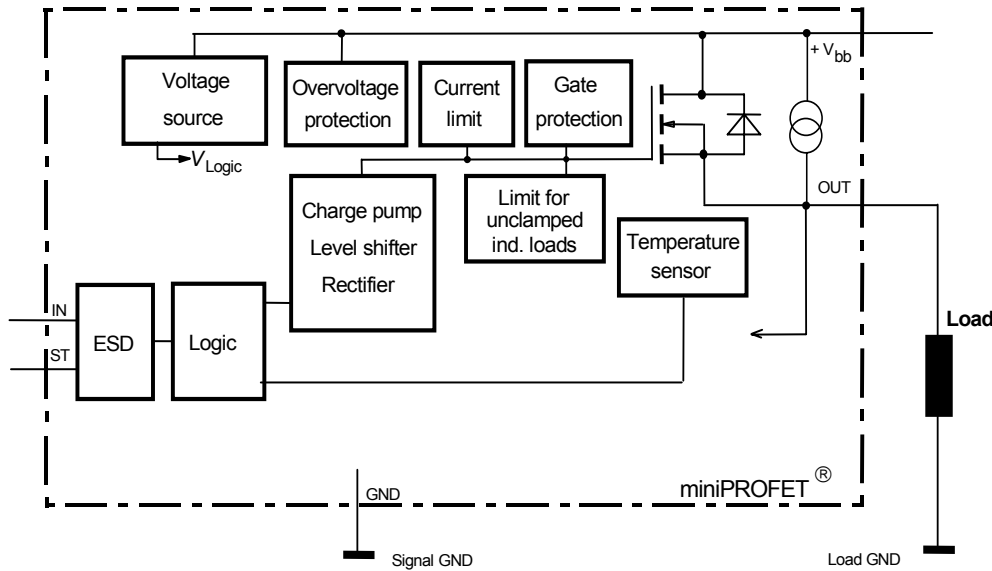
Voltage source

$V_{\text{Logic}}$

Overvoltage protection

Current limit

Gate protection

+ $V_{bb}$

Charge pump
Level shifter
Rectifier

Limit for unclamped ind. loads

OUT

Temperature sensor

IN

ST

ESD

Logic

Load

GND

miniPROFET ®

Signal GND

Load GND